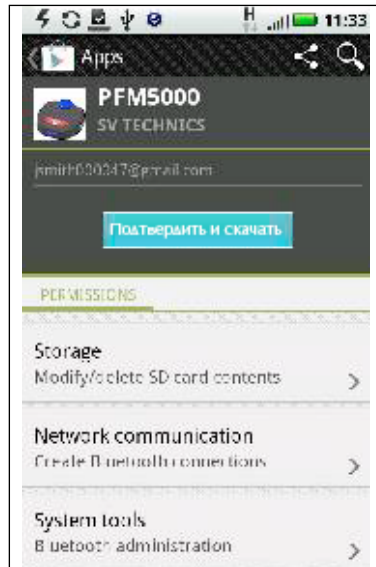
H 11:33

Apps

PFM5000
SV TECHNICS

jsmith020347@gmail.com

Подтвердить и скачать

PERMISSIONS

Storage
Modify/delete SD card contents

Network communication
Create Bluetooth connections

System tools
Bluetooth administration